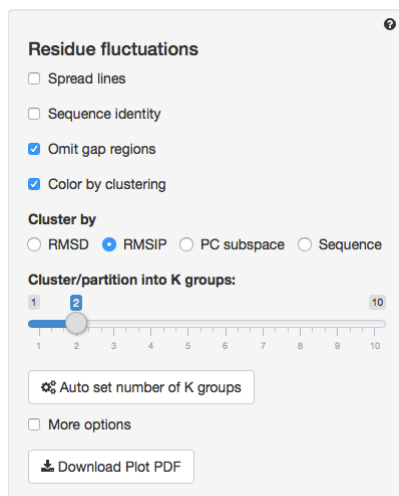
?

Residue fluctuations

Spread lines

Sequence identity

Omit gap regions

Color by clustering

Cluster by

RMSD RMSIP PC subspace Sequence

Cluster/partition into K groups:

1 2 10

1 2 3 4 5 6 7 8 9 10

Auto set number of K groups

More options

Download Plot PDF